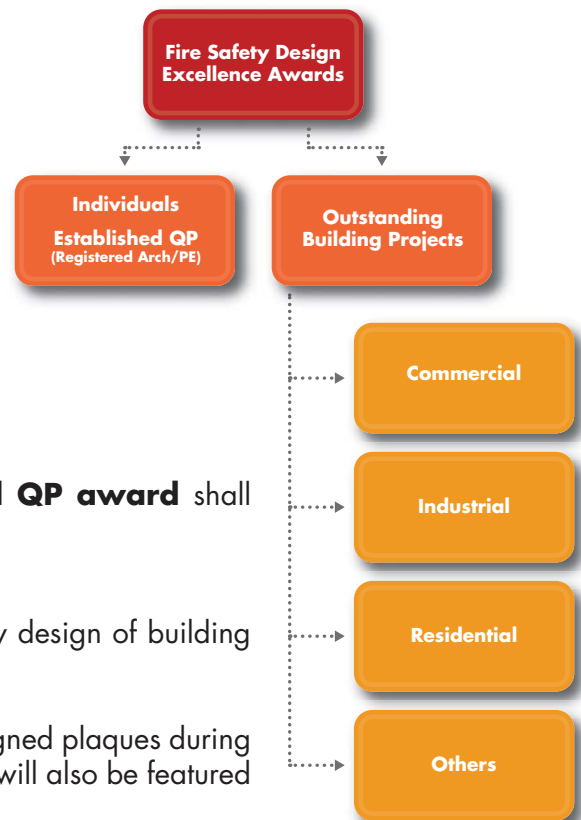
Fire Safety Design Excellence Awards

Individuals
Established QP
(Registered Arch/PE)

Outstanding Building Projects

Commercial

Industrial

Residential

Others

l **QP award** shall

y design of building

gned plaques during
will also be featured